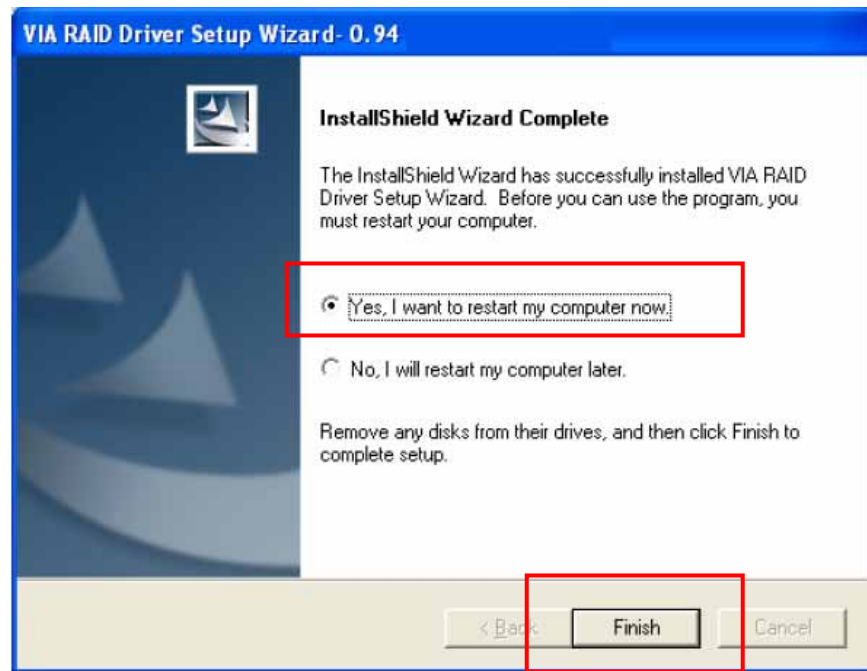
VIA RAID Driver Setup Wizard- 0.94

InstallShield Wizard Complete

The InstallShield Wizard has successfully installed VIA RAID Driver Setup Wizard. Before you can use the program, you must restart your computer.

Yes, I want to restart my computer now.

No, I will restart my computer later.

Remove any disks from their drives, and then click Finish to complete setup.

< Back

Finish

Cancel